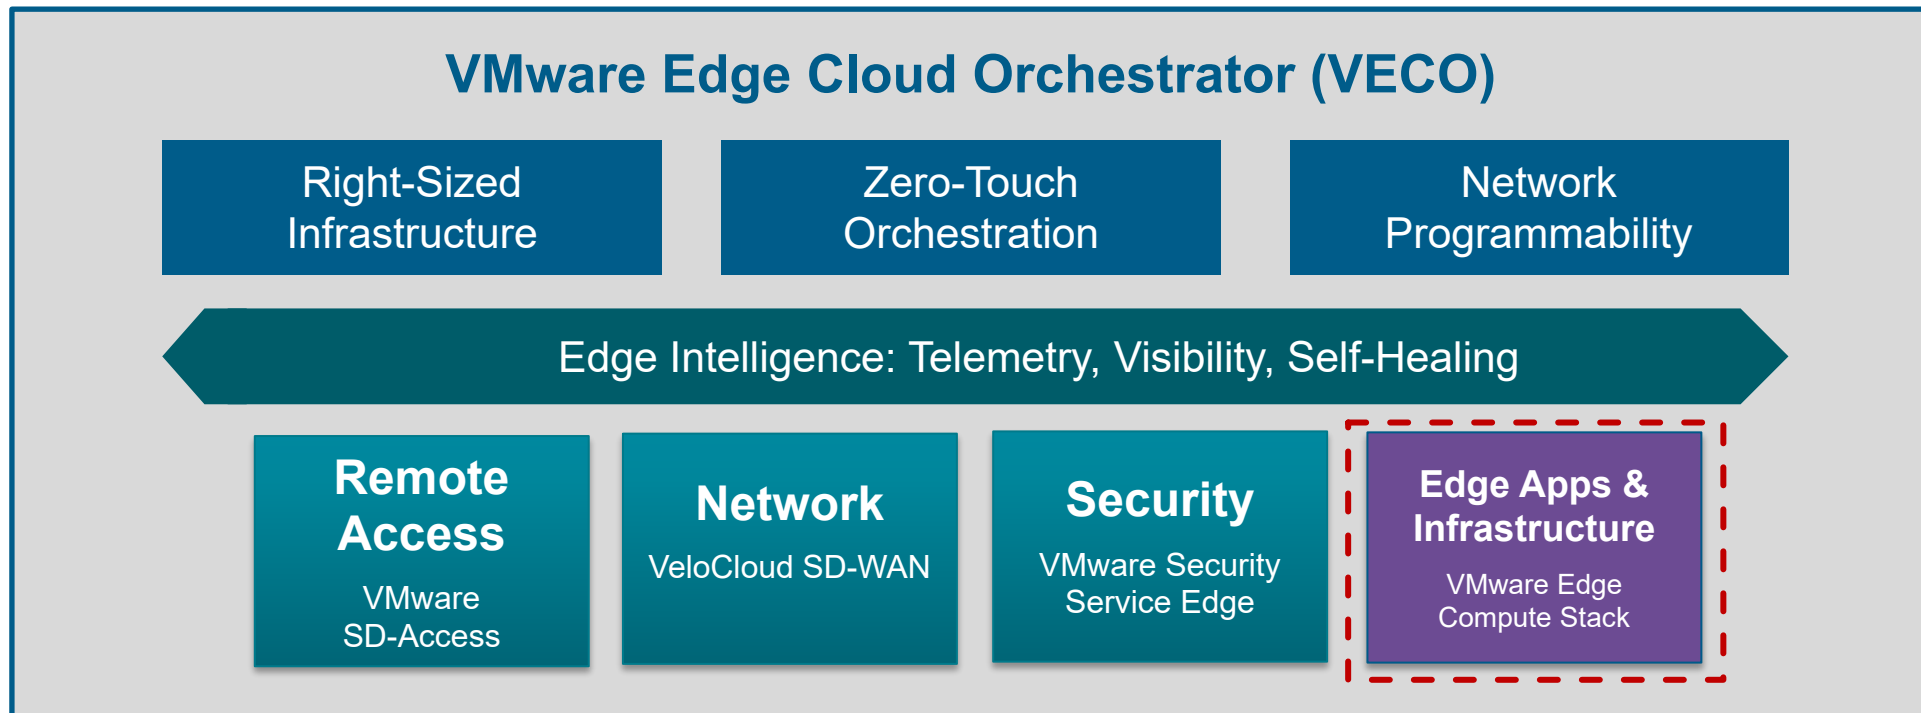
VMware Edge Cloud Orchestrator (VECO)

Right-Sized Infrastructure

Zero-Touch Orchestration

Network Programmability

Edge Intelligence: Telemetry, Visibility, Self-Healing

Remote Access

VMware SD-Access

Network

VeloCloud SD-WAN

Security

VMware Security Service Edge

Edge Apps & Infrastructure

VMware Edge Compute Stack